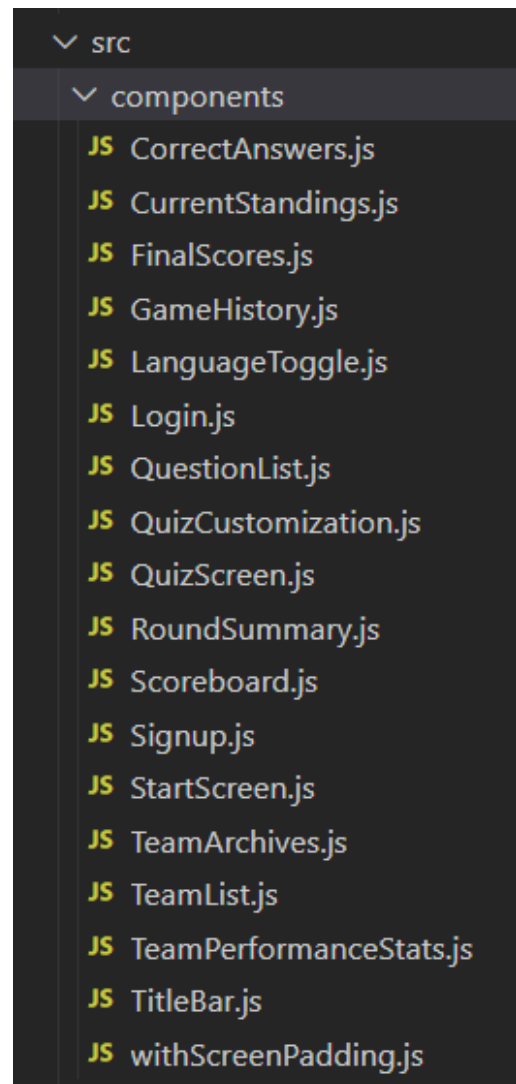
src
components
JS CorrectAnswers.js
JS CurrentStandings.js
JS FinalScores.js
JS GameHistory.js
JS LanguageToggle.js
JS Login.js
JS QuestionList.js
JS QuizCustomization.js
JS QuizScreen.js
JS RoundSummary.js
JS Scoreboard.js
JS Signup.js
JS StartScreen.js
JS TeamArchives.js
JS TeamList.js
JS TeamPerformanceStats.js
JS TitleBar.js
JS withScreenPadding.js